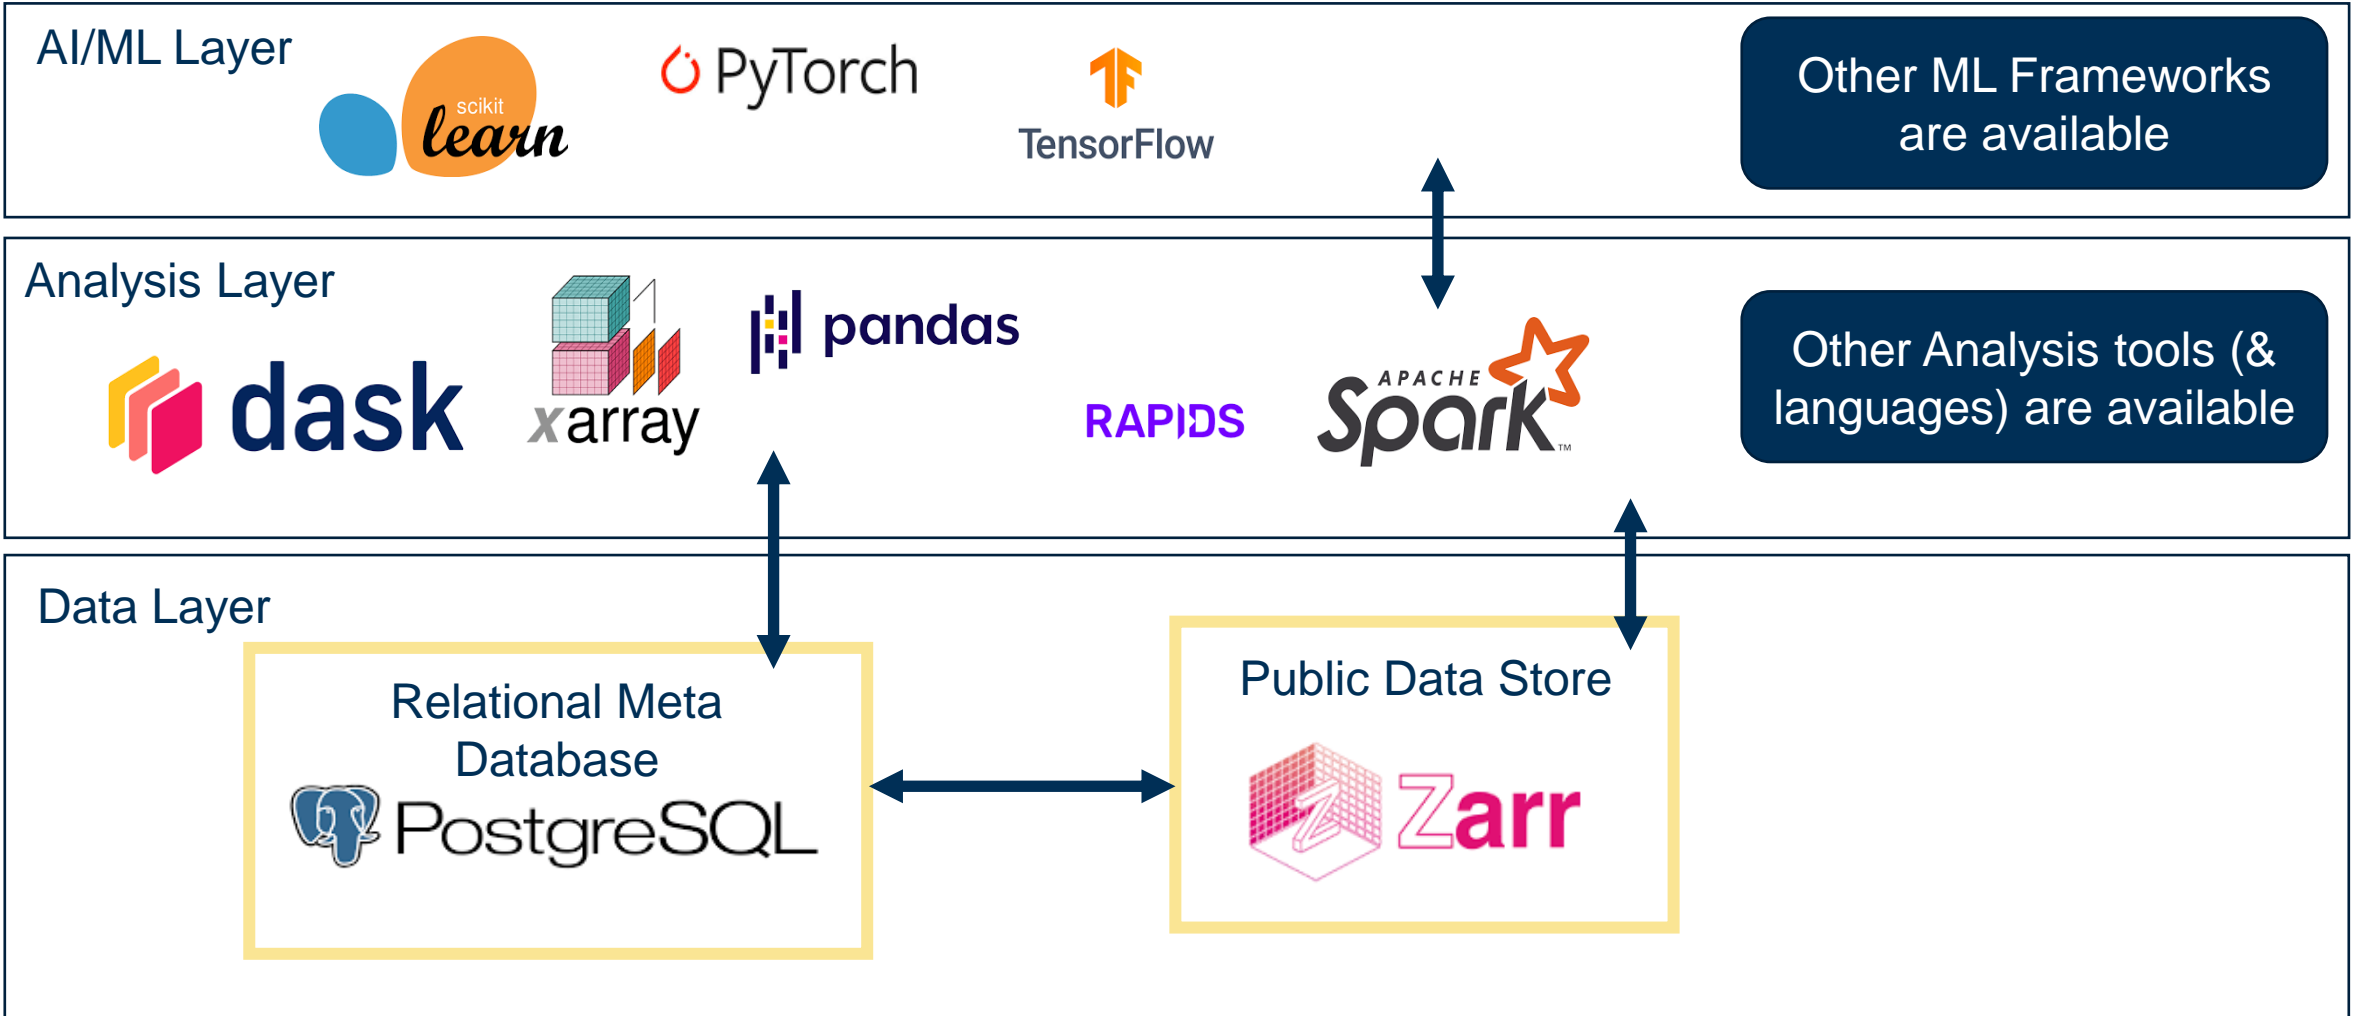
AI/ML Layer
scikit learn
PyTorch
TensorFlow
Other ML Frameworks are available

Analysis Layer
dask
xarray
pandas
RAPIDS
APACHE Spark™
Other Analysis tools (& languages) are available

Data Layer
Relational Meta Database
PostgreSQL
Public Data Store
Zarr